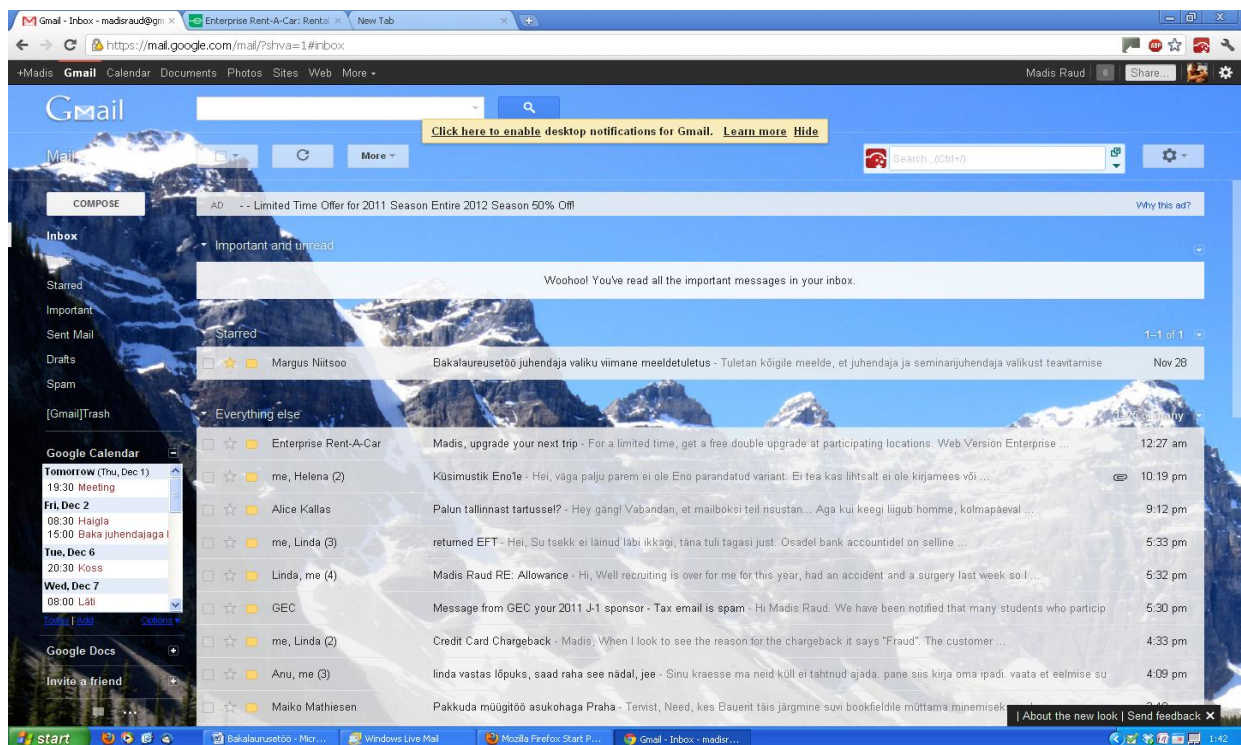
Gmail - Inbox - madisraud@gm ×
Enterprise Rent-A-Car: Rental ×
New Tab ×

https://mail.google.com/mail/?shva=1#inbox

+Madis Gmail Calendar Documents Photos Sites Web More

Madis Raud 0 Share...

Gmail

Click here to enable desktop notifications for Gmail. Learn more Hide

Mail

More

Search... (Ctrl+/)

COMPOSE

AD - - Limited Time Offer for 2011 Season Entire 2012 Season 50% Off!

Why this ad?

Inbox

Starred

Important

Sent Mail

Drafts

Spam

[Gmail]Trash

Important and unread

Woohoo! You've read all the important messages in your inbox.

Starred

1–1 of 1

| | | |
|---|---|---|
| Margus Niitsoo | Bakalaureusetöö juhendaja valiku viimane meeldetuletus - Tuletan kõigile meelde, et juhendaja ja seminarijuhendaja valikust teavitamise | Nov 28 |

Everything else

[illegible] many

| | | |
|---|---|---|
| Enterprise Rent-A-Car | Madis, upgrade your next trip - For a limited time, get a free double upgrade at participating locations. Web Version Enterprise ... | 12:27 am |
| me, Helena (2) | Küsimustik Eno'le - Hei, väga palju parem ei ole Eno parandatud variant. Ei tea kas lihtsalt ei ole kirjamees või ... | 10:19 pm |
| Alice Kallas | Palun tallinnast tartusse!? - Hey gäng! Vabandan, et mailboksi teil risustan... Aga kui keegi liigub homme, kolmapäeval ... | 9:12 pm |
| me, Linda (3) | returned EFT - Hei, Su tsekk ei läinud läbi ikkagi, täna tuli tagasi just. Osadel bank accountidel on selline ... | 5:33 pm |
| Linda, me (4) | Madis Raud RE: Allowance - Hi, Well recruiting is over for me for this year, had an accident and a surgery last week so I ... | 5:32 pm |
| GEC | Message from GEC your 2011 J-1 sponsor - Tax email is spam - Hi Madis Raud. We have been notified that many students who particip | 5:30 pm |
| me, Linda (2) | Credit Card Chargeback - Madis, When I look to see the reason for the chargeback it says "Fraud". The customer ... | 4:33 pm |
| Anu, me (3) | linda vastas lõpuks, saad raha see nädal, jee - Sinu kraesse ma neid küll ei tahtnud ajada, pane siis kirja oma ipadi. vaata et eelmise su | 4:09 pm |
| Maiko Mathiesen | Pakkuda müügitöö asukohaga Praha - Tervist, Need, kes Bauerit täis järgmine suvi bookfieldile müttama minemisek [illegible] | |

Google Calendar

Tomorrow (Thu, Dec 1)
19:30 Meeting
Fri, Dec 2
08:30 Haigla
15:00 Baka juhendajaga I
Tue, Dec 6
20:30 Koss
Wed, Dec 7
08:00 Läti

Today | Add Options

Google Docs

Invite a friend

| About the new look | Send feedback ×

start
Bakalaurusetöö - Micr...
Windows Live Mail
Mozilla Firefox Start P...
Gmail - Inbox - madisr...
1:42